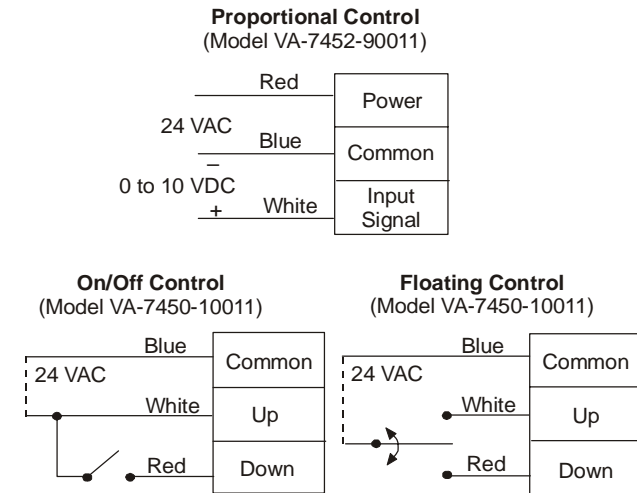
**Proportional Control**
(Model VA-7452-90011)

Red
Power
24 VAC
Blue
Common
–
0 to 10 VDC
+
White
Input Signal

**On/Off Control**
(Model VA-7450-10011)

Blue
Common
24 VAC
White
Up
Red
Down

**Floating Control**
(Model VA-7450-10011)

Blue
Common
24 VAC
White
Up
Red
Down